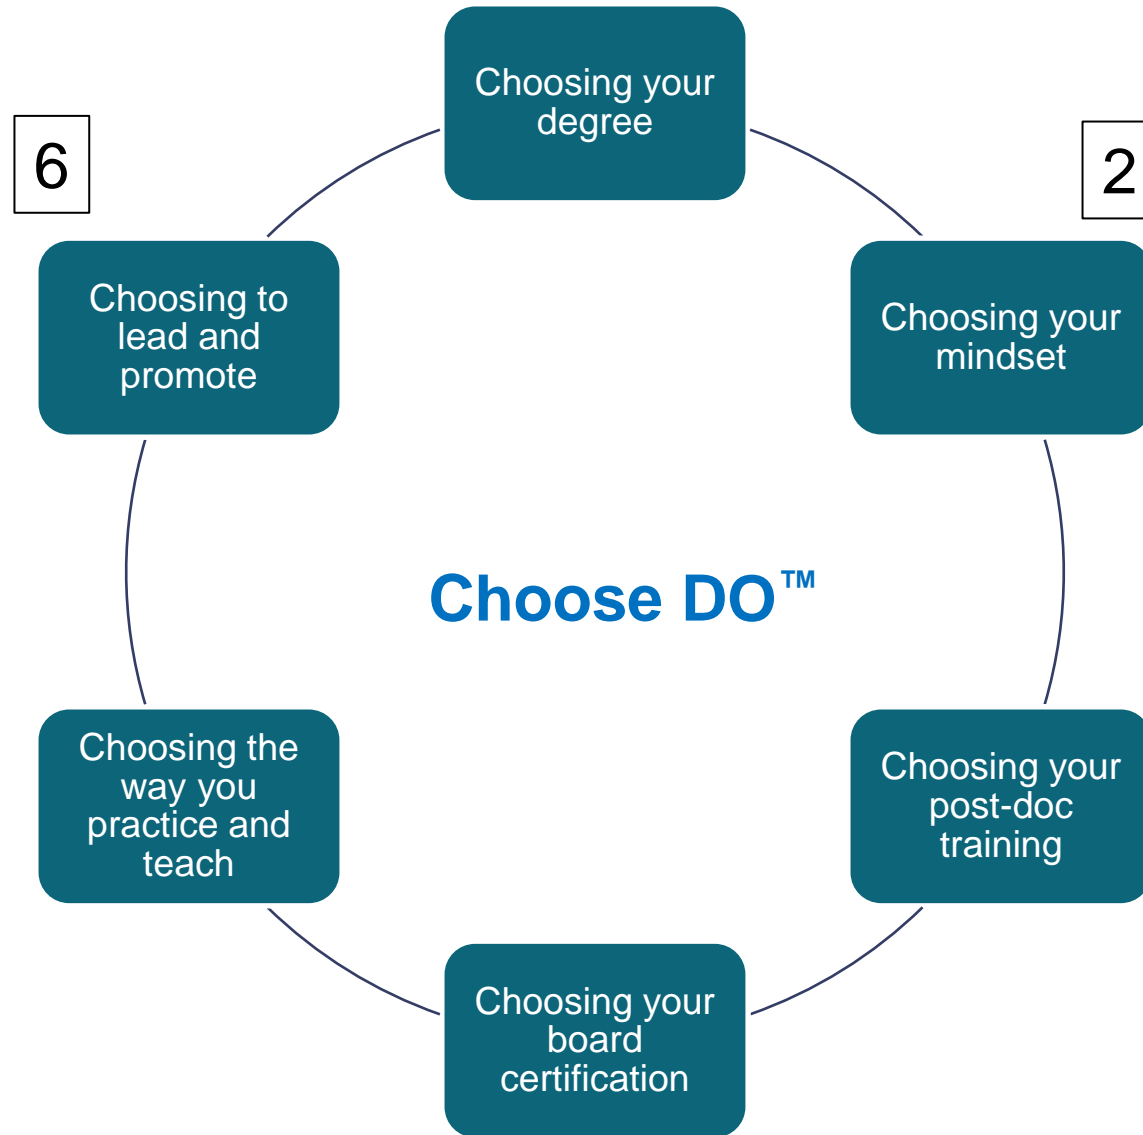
Choosing your degree

6

2

Choosing to lead and promote

Choosing your mindset

Choose DO™

Choosing the way you practice and teach

Choosing your post-doc training

Choosing your board certification